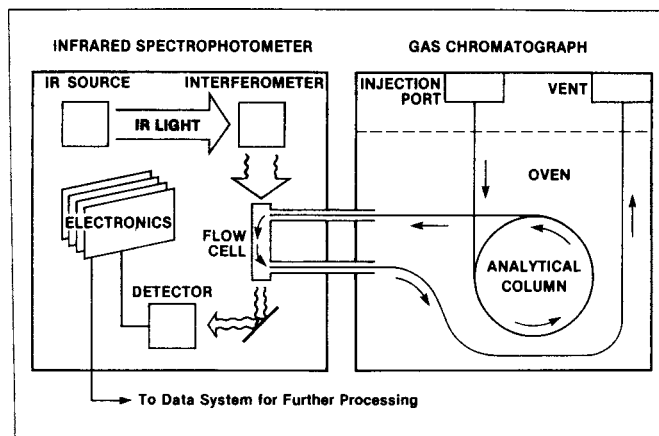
INFRARED SPECTROPHOTOMETER

GAS CHROMATOGRAPH

IR SOURCE

INTERFEROMETER

IR LIGHT

ELECTRONICS

FLOW CELL

DETECTOR

INJECTION PORT

VENT

OVEN

ANALYTICAL COLUMN

To Data System for Further Processing